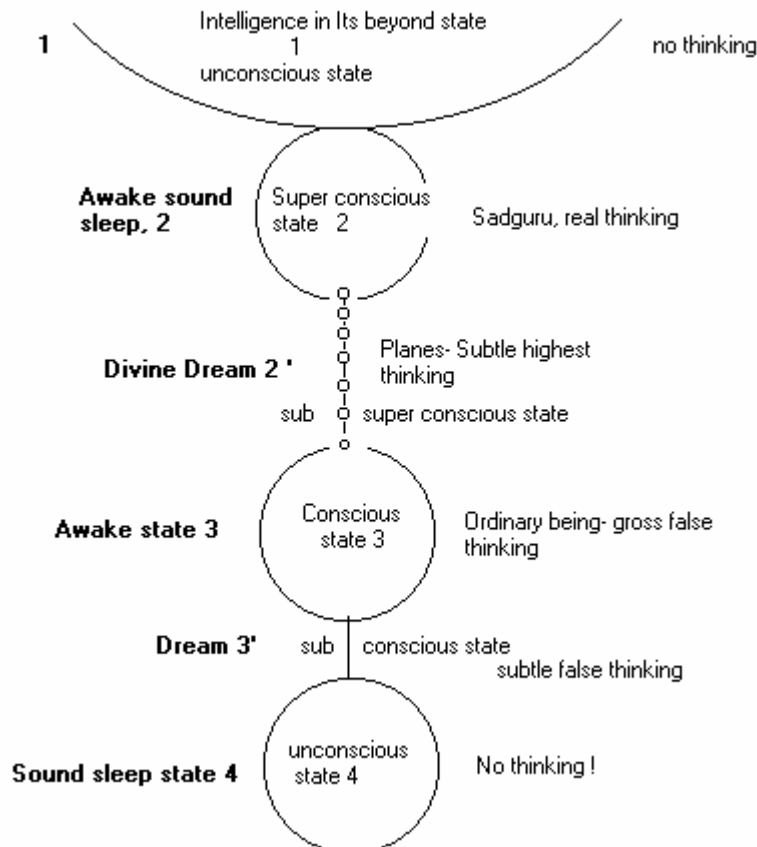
1

Intelligence in Its beyond state
1
unconscious state

no thinking

Awake sound sleep, 2

Super conscious state 2

Sadguru, real thinking

Divine Dream 2 '

Planes- Subtle highest thinking

sub super conscious state

Awake state 3

Conscious state 3

Ordinary being- gross false thinking

Dream 3'

sub conscious state

subtle false thinking

Sound sleep state 4

unconscious state 4

No thinking !